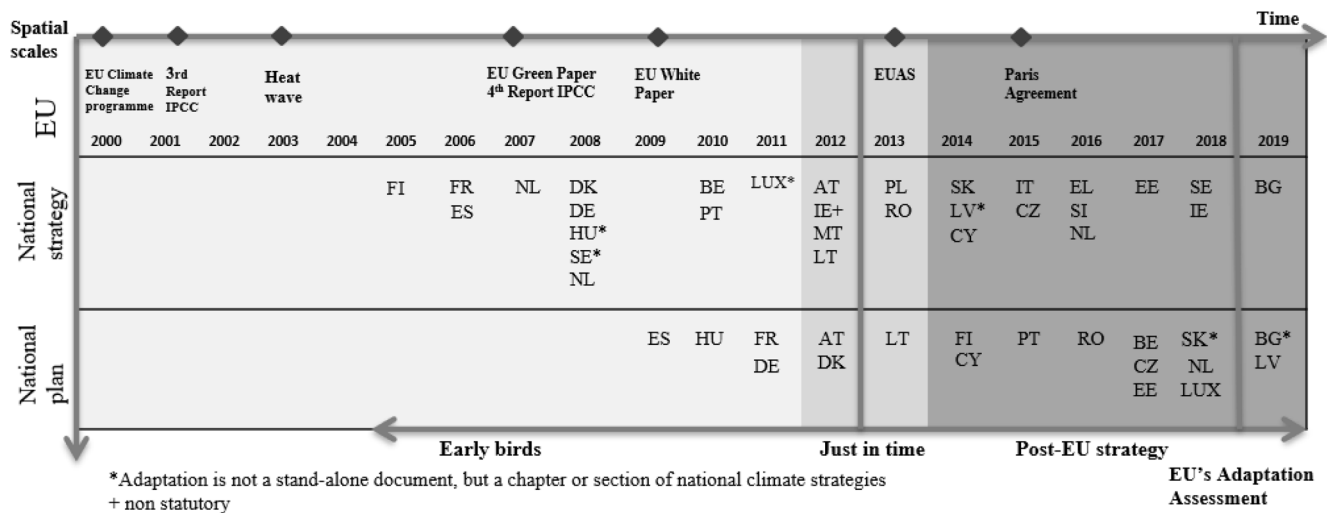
Spatial scales

Time

EU

EU Climate Change programme

3rd Report IPCC

Heat wave

EU Green Paper 4$^{th}$ Report IPCC

EU White Paper

EUAS

Paris Agreement

| 2000 | 2001 | 2002 | 2003 | 2004 | 2005 | 2006 | 2007 | 2008 | 2009 | 2010 | 2011 | 2012 | 2013 | 2014 | 2015 | 2016 | 2017 | 2018 | 2019 |
|---|---|---|---|---|---|---|---|---|---|---|---|---|---|---|---|---|---|---|---|
| | | | | | FI | FR ES | NL | DK DE HU* SE* NL | | BE PT | LUX* | AT IE+ MT LT | PL RO | SK LV* CY | IT CZ | EL SI NL | EE | SE IE | BG |
| | | | | | | | | | ES | HU | FR DE | AT DK | LT | FI CY | PT | RO | BE CZ EE | SK* NL LUX | BG* LV |

National strategy

National plan

Early birds

Just in time

Post-EU strategy

*Adaptation is not a stand-alone document, but a chapter or section of national climate strategies
+ non statutory

EU's Adaptation Assessment